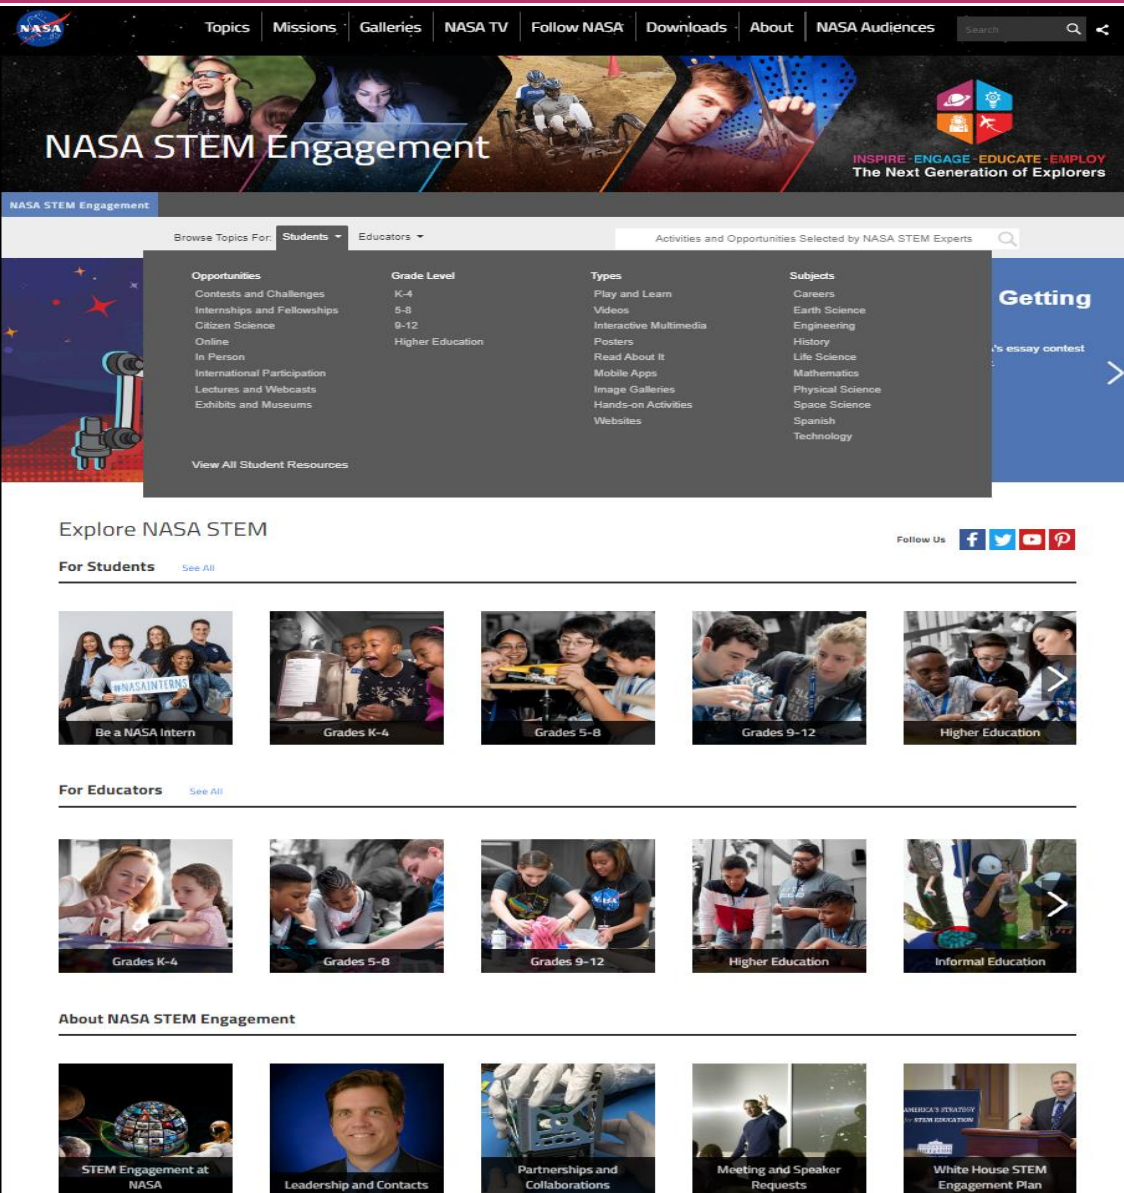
NASA

Topics Missions Galleries NASA TV Follow NASA Downloads About NASA Audiences Search

NASA STEM Engagement

INSPIRE · ENGAGE · EDUCATE · EMPLOY
The Next Generation of Explorers

NASA STEM Engagement

Browse Topics For: Students Educators

Activities and Opportunities Selected by NASA STEM Experts

Opportunities
Contests and Challenges
Internships and Fellowships
Citizen Science
Online
In Person
International Participation
Lectures and Webcasts
Exhibits and Museums

Grade Level
K-4
5-8
9-12
Higher Education

Types
Play and Learn
Videos
Interactive Multimedia
Posters
Read About It
Mobile Apps
Image Galleries
Hands-on Activities
Websites

Subjects
Careers
Earth Science
Engineering
History
Life Science
Mathematics
Physical Science
Space Science
Spanish
Technology

View All Student Resources

Getting

's essay contest

Explore NASA STEM

Follow Us

For Students See All

#NASAINTERNS
Be a NASA Intern
Grades K-4
Grades 5-8
Grades 9-12
Higher Education

For Educators See All

Grades K-4
Grades 5-8
Grades 9-12
Higher Education
Informal Education

About NASA STEM Engagement

STEM Engagement at NASA
Leadership and Contacts
Partnerships and Collaborations
Meeting and Speaker Requests
AMERICA'S STRATEGY FOR STEM EDUCATION
White House STEM Engagement Plan